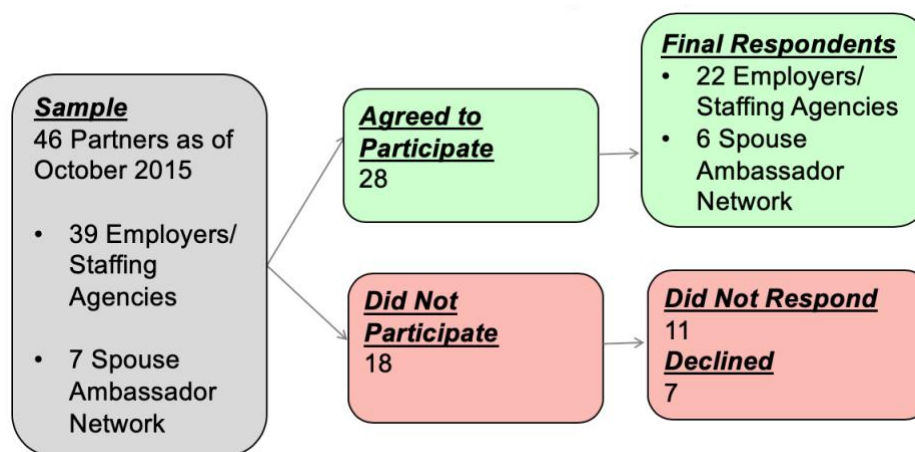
Sample
46 Partners as of October 2015

- 39 Employers/ Staffing Agencies
- 7 Spouse Ambassador Network

Agreed to Participate
28

Final Respondents
- 22 Employers/ Staffing Agencies
- 6 Spouse Ambassador Network

Did Not Participate
18

Did Not Respond
11
Declined
7